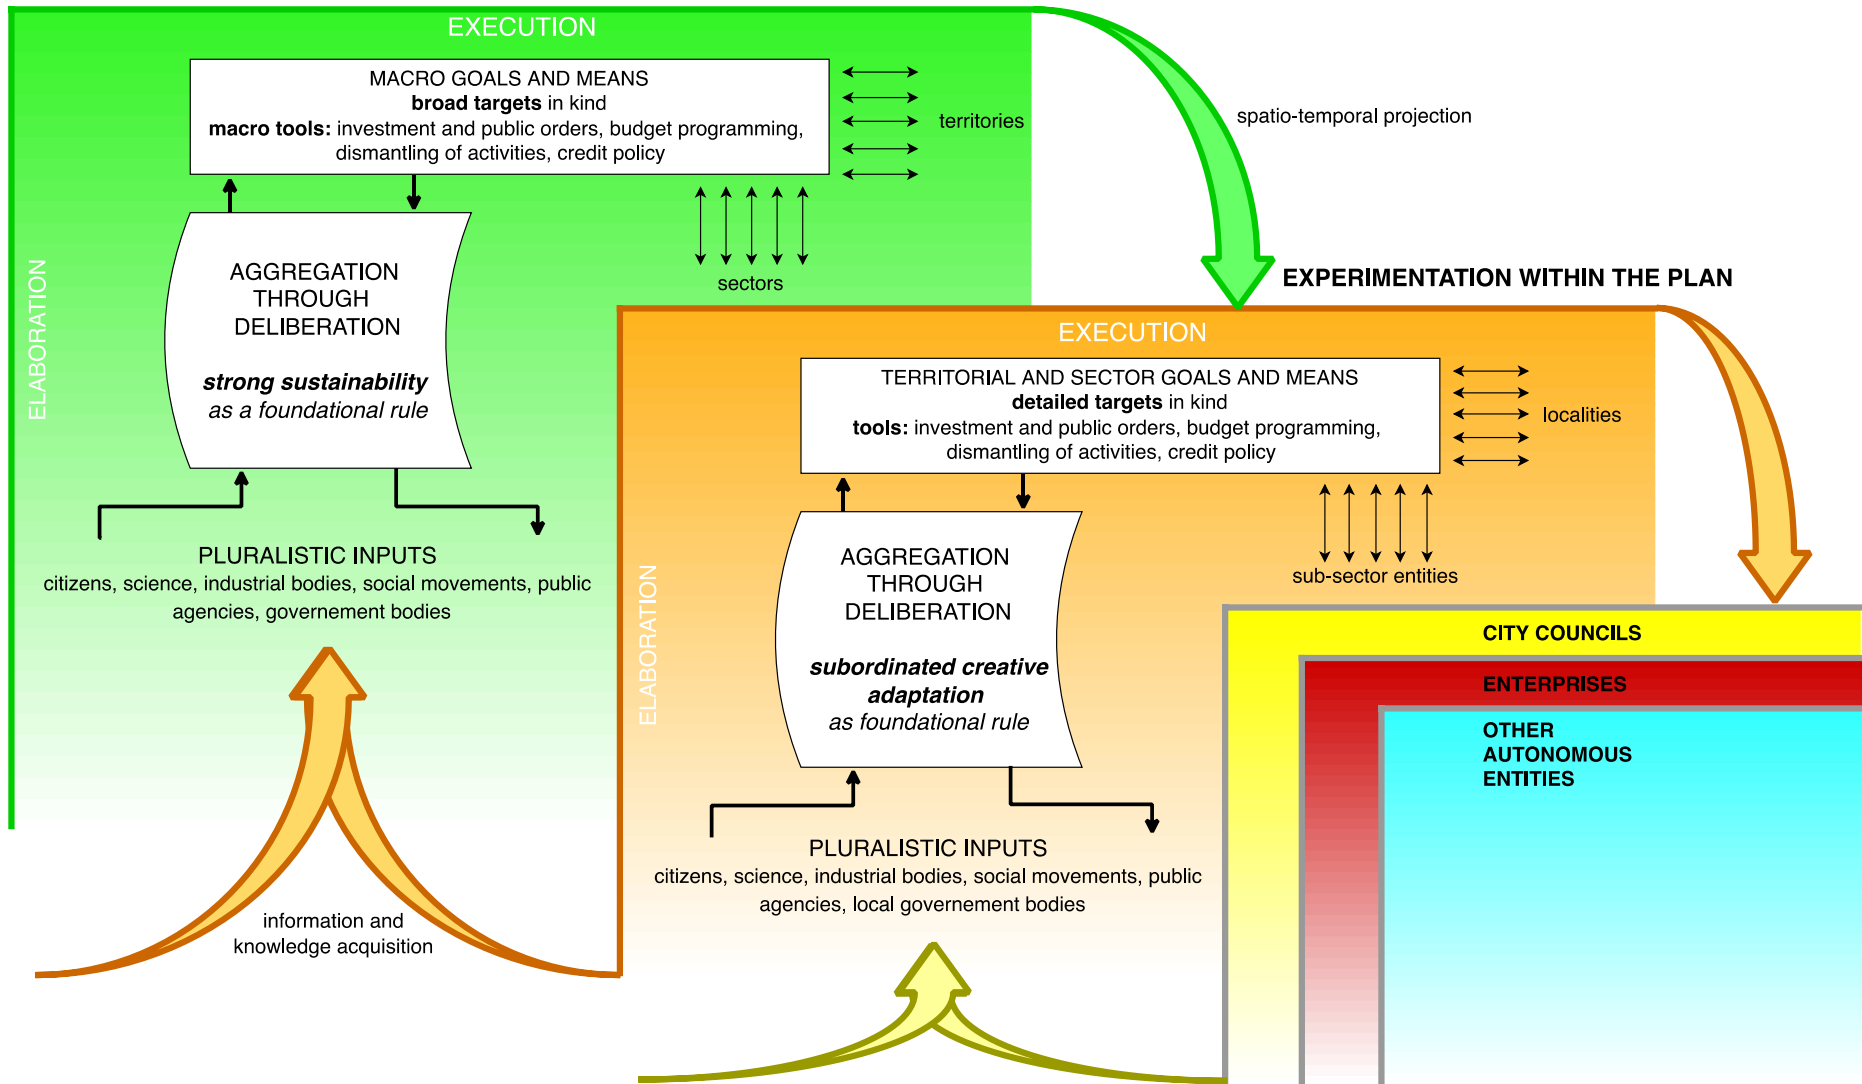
EXECUTION

MACRO GOALS AND MEANS
**broad targets** in kind
**macro tools:** investment and public orders, budget programming, dismantling of activities, credit policy

territories

sectors

spatio-temporal projection

ELABORATION

AGGREGATION THROUGH DELIBERATION

***strong sustainability***
*as a foundational rule*

PLURALISTIC INPUTS
citizens, science, industrial bodies, social movements, public agencies, governement bodies

information and knowledge acquisition

EXPERIMENTATION WITHIN THE PLAN

EXECUTION

TERRITORIAL AND SECTOR GOALS AND MEANS
**detailed targets** in kind
**tools:** investment and public orders, budget programming, dismantling of activities, credit policy

localities

sub-sector entities

ELABORATION

AGGREGATION THROUGH DELIBERATION

***subordinated creative adaptation***
*as foundational rule*

PLURALISTIC INPUTS
citizens, science, industrial bodies, social movements, public agencies, local governement bodies

CITY COUNCILS

ENTERPRISES

OTHER AUTONOMOUS ENTITIES